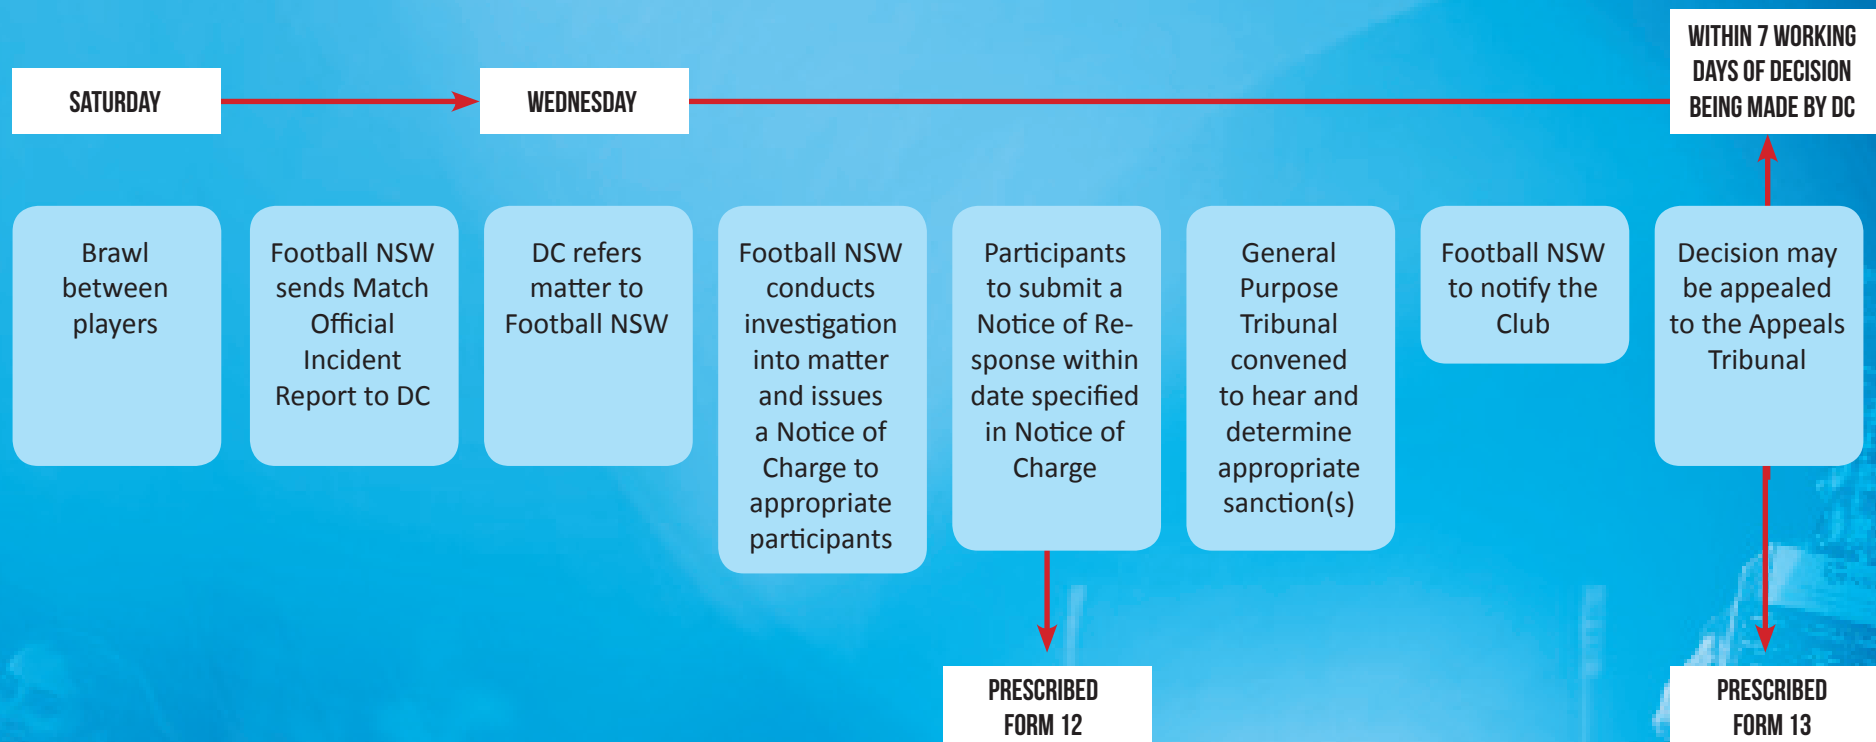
SATURDAY

WEDNESDAY

WITHIN 7 WORKING DAYS OF DECISION BEING MADE BY DC

Brawl between players

Football NSW sends Match Official Incident Report to DC

DC refers matter to Football NSW

Football NSW conducts investigation into matter and issues a Notice of Charge to appropriate participants

Participants to submit a Notice of Response within date specified in Notice of Charge

General Purpose Tribunal convened to hear and determine appropriate sanction(s)

Football NSW to notify the Club

Decision may be appealed to the Appeals Tribunal

PRESCRIBED FORM 12

PRESCRIBED FORM 13